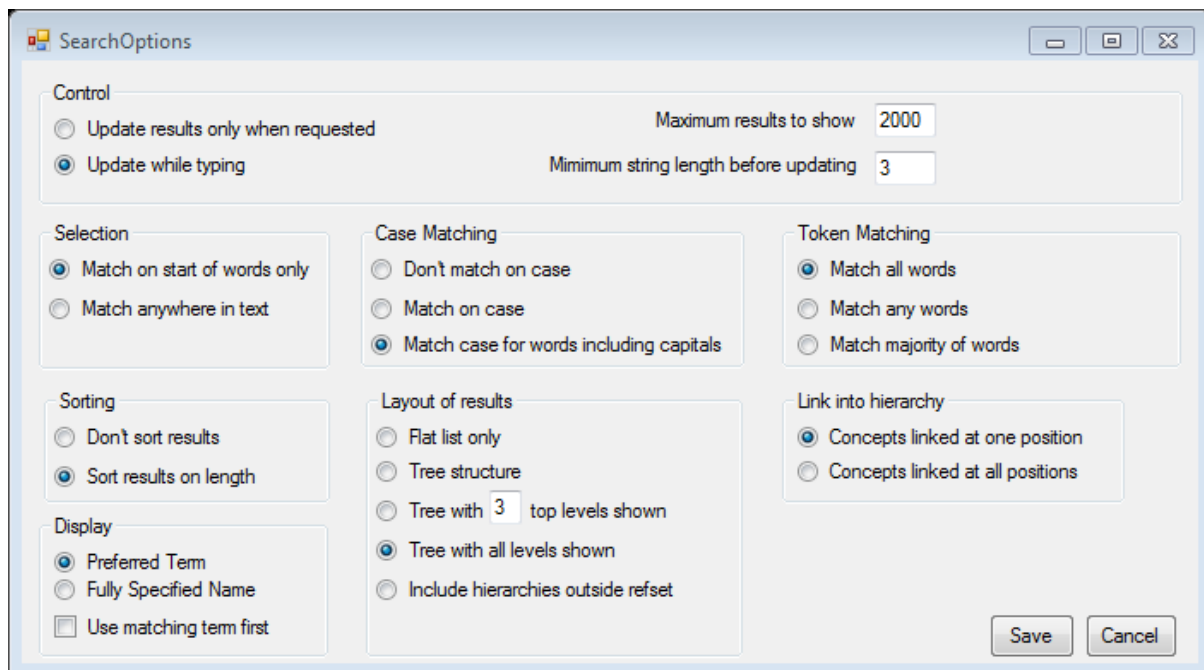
SearchOptions

Control
Update results only when requested
Update while typing
Maximum results to show 2000
Mimimum string length before updating 3

Selection
Match on start of words only
Match anywhere in text

Case Matching
Don't match on case
Match on case
Match case for words including capitals

Token Matching
Match all words
Match any words
Match majority of words

Sorting
Don't sort results
Sort results on length

Layout of results
Flat list only
Tree structure
Tree with 3 top levels shown
Tree with all levels shown
Include hierarchies outside refset

Link into hierarchy
Concepts linked at one position
Concepts linked at all positions

Display
Preferred Term
Fully Specified Name
Use matching term first

Save
Cancel